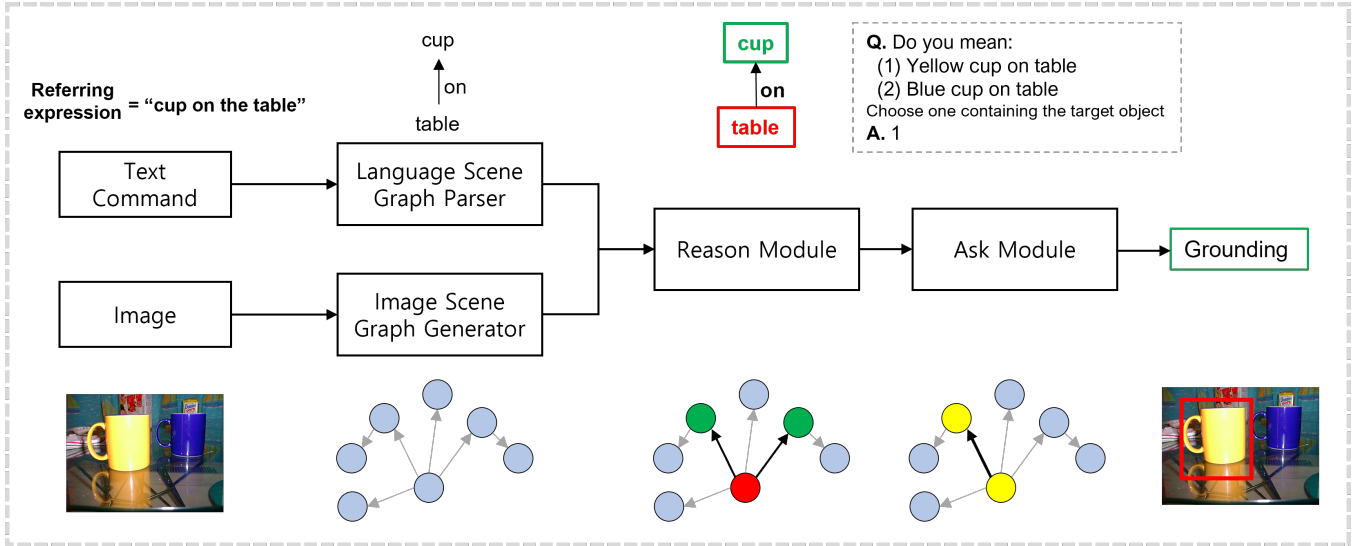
Referring expression = "cup on the table"

cup
on
table

cup
on
table

Q. Do you mean:
(1) Yellow cup on table
(2) Blue cup on table
Choose one containing the target object
A. 1

Text Command

Language Scene Graph Parser

Reason Module

Ask Module

Grounding

Image

Image Scene Graph Generator